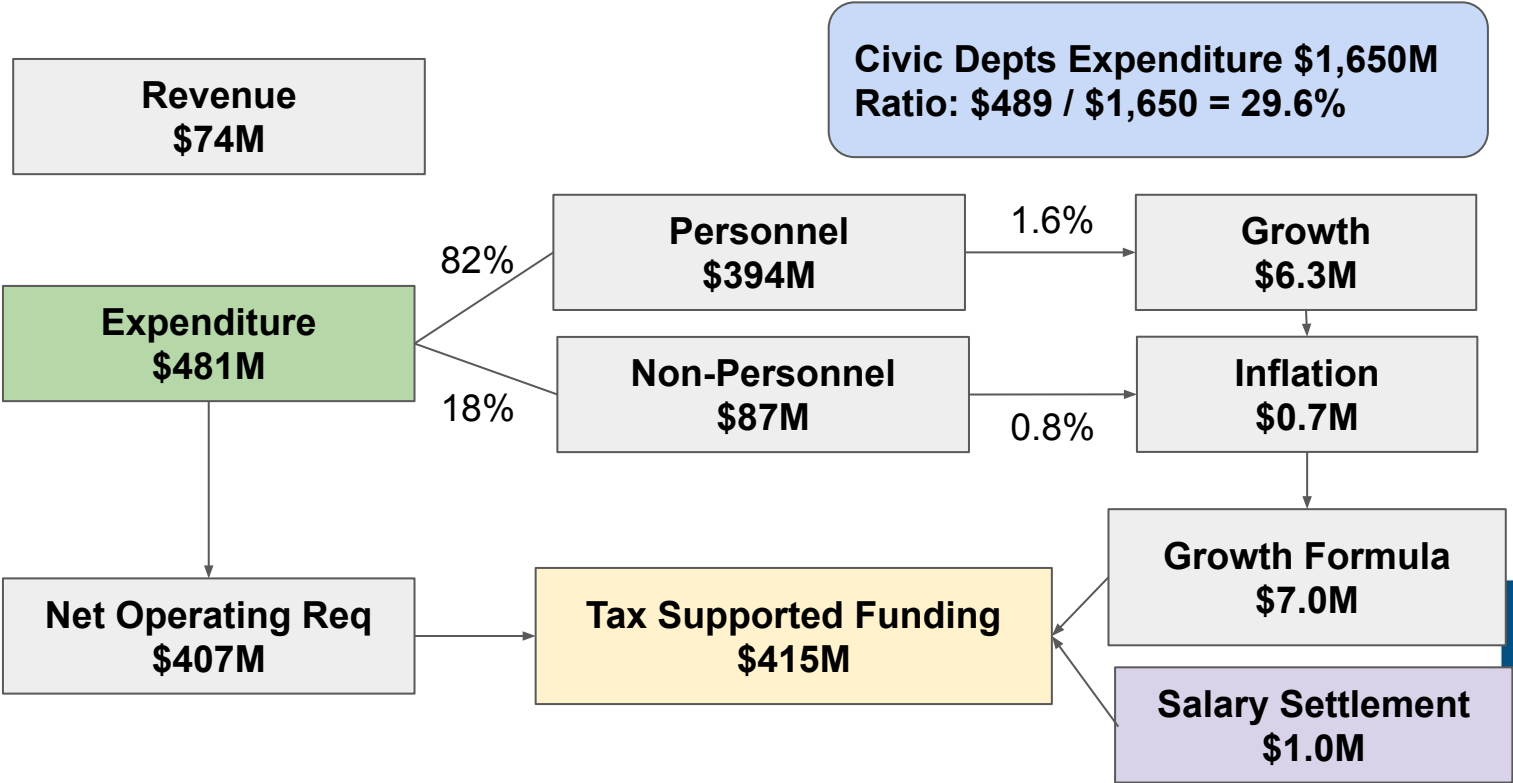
Civic Depts Expenditure \$1,650M
Ratio: \$489 / \$1,650 = 29.6%

Revenue
\$74M

Expenditure
\$481M

82%

18%

Personnel
\$394M

Non-Personnel
\$87M

1.6%

0.8%

Growth
\$6.3M

Inflation
\$0.7M

Growth Formula
\$7.0M

Net Operating Req
\$407M

Tax Supported Funding
\$415M

Salary Settlement
\$1.0M